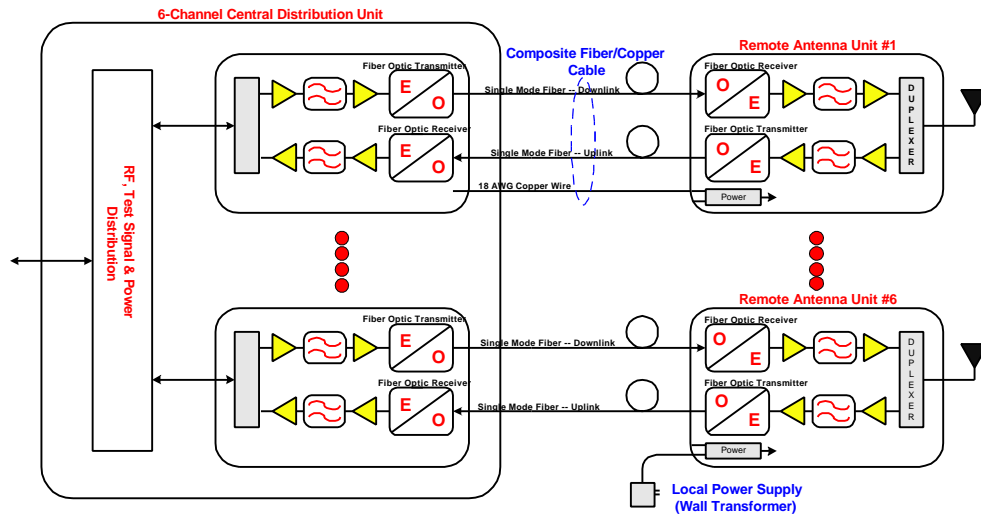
6-Channel Central Distribution Unit

Composite Fiber/Copper Cable

Remote Antenna Unit #1

RF, Test Signal & Power Distribution

Fiber Optic Transmitter

E O

Single Mode Fiber -- Downlink

Fiber Optic Receiver

O E

D U P L E X E R

Fiber Optic Receiver

E O

Single Mode Fiber -- Uplink

Fiber Optic Transmitter

O E

18 AWG Copper Wire

Power

Remote Antenna Unit #6

Fiber Optic Transmitter

E O

Single Mode Fiber -- Downlink

Fiber Optic Receiver

O E

D U P L E X E R

Fiber Optic Receiver

E O

Single Mode Fiber -- Uplink

Fiber Optic Transmitter

O E

Power

Local Power Supply (Wall Transformer)